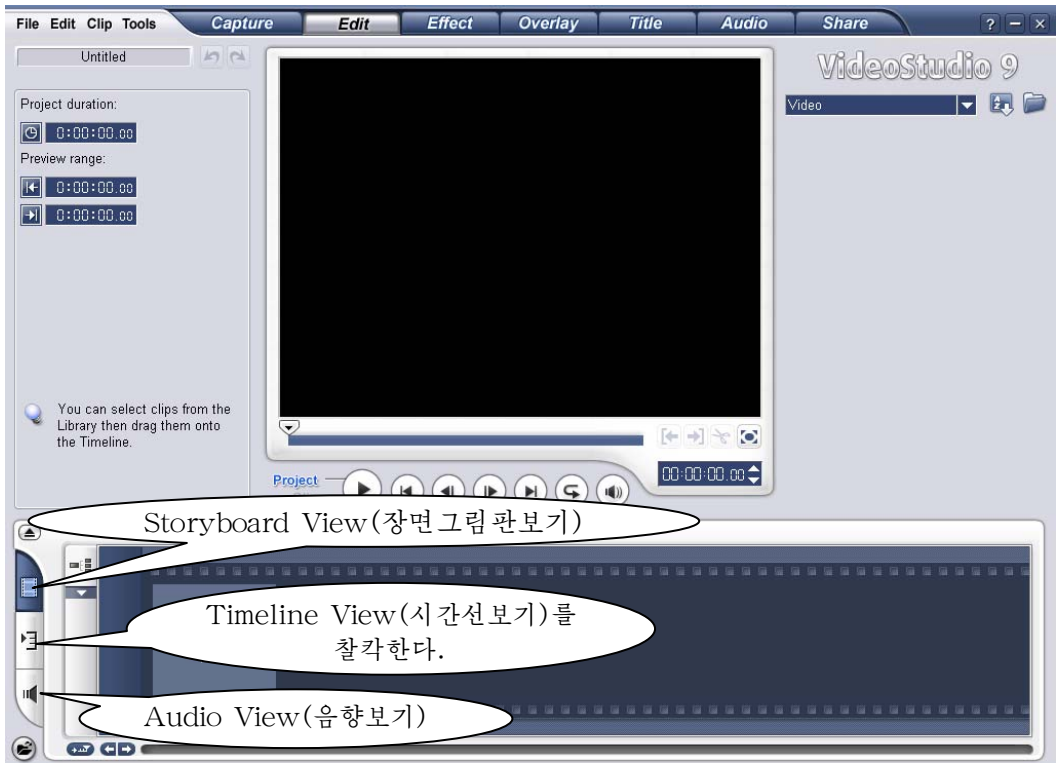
File Edit Clip Tools Capture Edit Effect Overlay Title Audio Share

Untitled

VideoStudio 9

Video

Project duration:

0:00:00.00

Preview range:

0:00:00.00

0:00:00.00

You can select clips from the Library then drag them onto the Timeline.

Project

00:00:00.00

Storyboard View(장면그림판보기)

Timeline View(시간선보기)를 찰칵한다.

Audio View(음향보기)